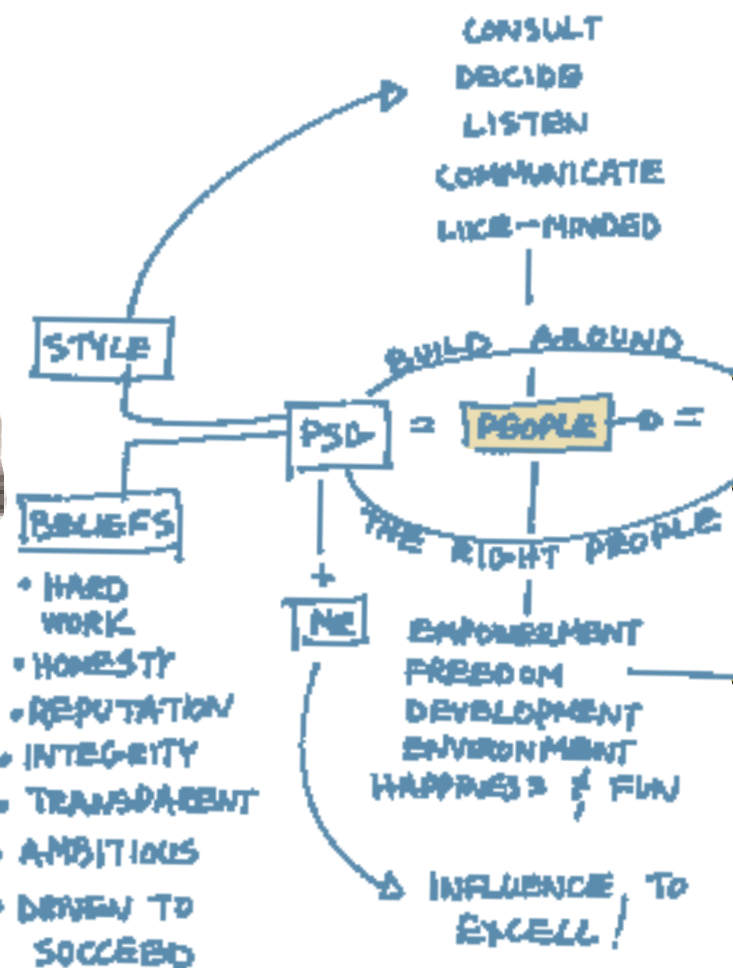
CONSULT
DECIDE
LISTEN
COMMUNICATE
LIKE-MINDED

STYLE

BUILD AROUND

PSD = PEOPLE =

THE RIGHT PEOPLE

BELIEFS

• HARD WORK
• HONESTY
• REPUTATION
• INTEGRITY
• TRANSPARENT
• AMBITIOUS
• DRIVEN TO SUCCEED

+

ME

EMPOWERMENT
FREEDOM
DEVELOPMENT
ENVIRONMENT
HAPPINESS & FUN

INFLUENCE TO EXCELL!